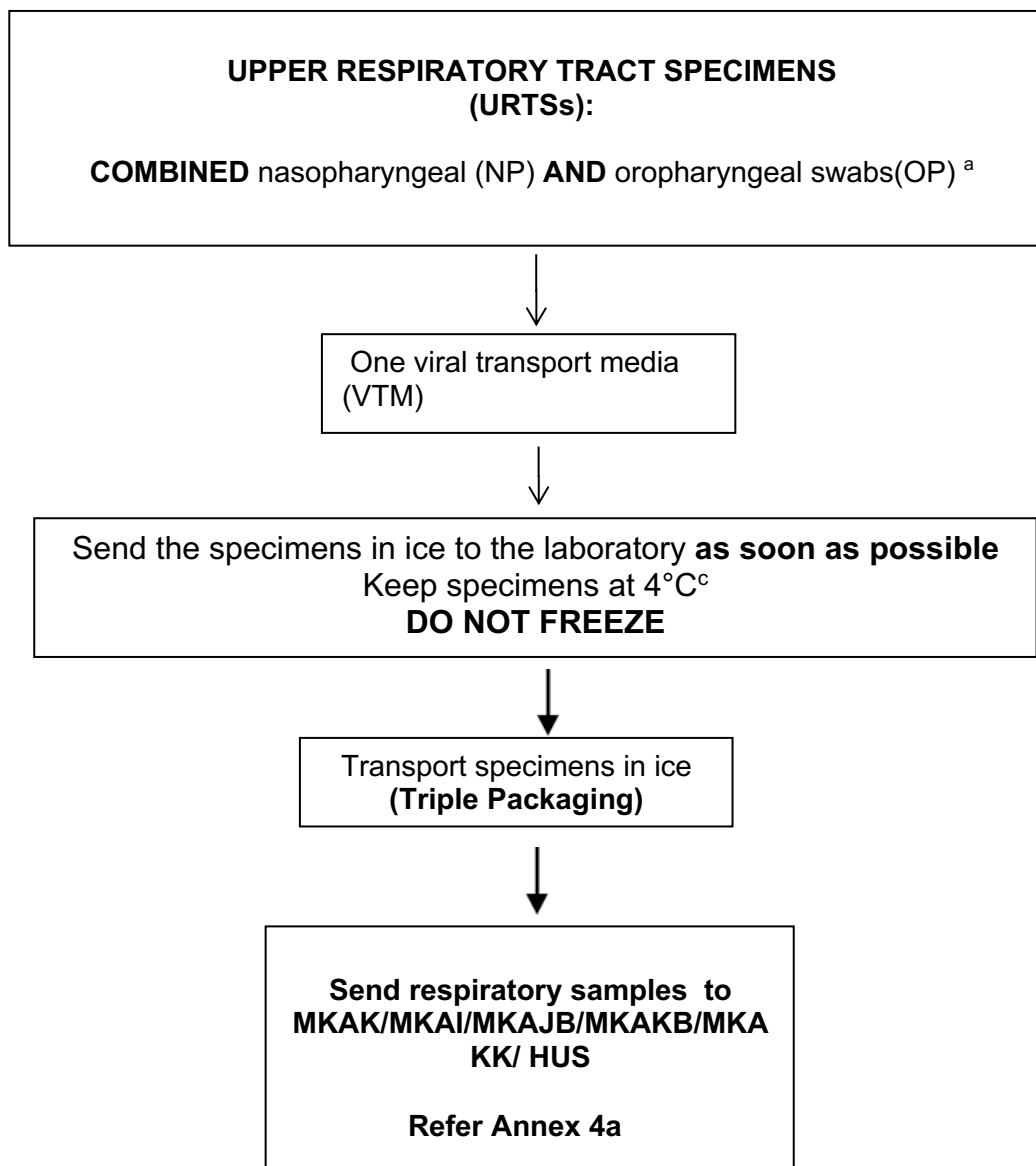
UPPER RESPIRATORY TRACT SPECIMENS (URTSs):

COMBINED nasopharyngeal (NP) AND oropharyngeal swabs(OP) $^{a}$

One viral transport media (VTM)

Send the specimens in ice to the laboratory as soon as possible
Keep specimens at 4°C$^{c}$
DO NOT FREEZE

Transport specimens in ice
(Triple Packaging)

Send respiratory samples to MKAK/MKAI/MKAJB/MKAKB/MKAKK/ HUS

Refer Annex 4a